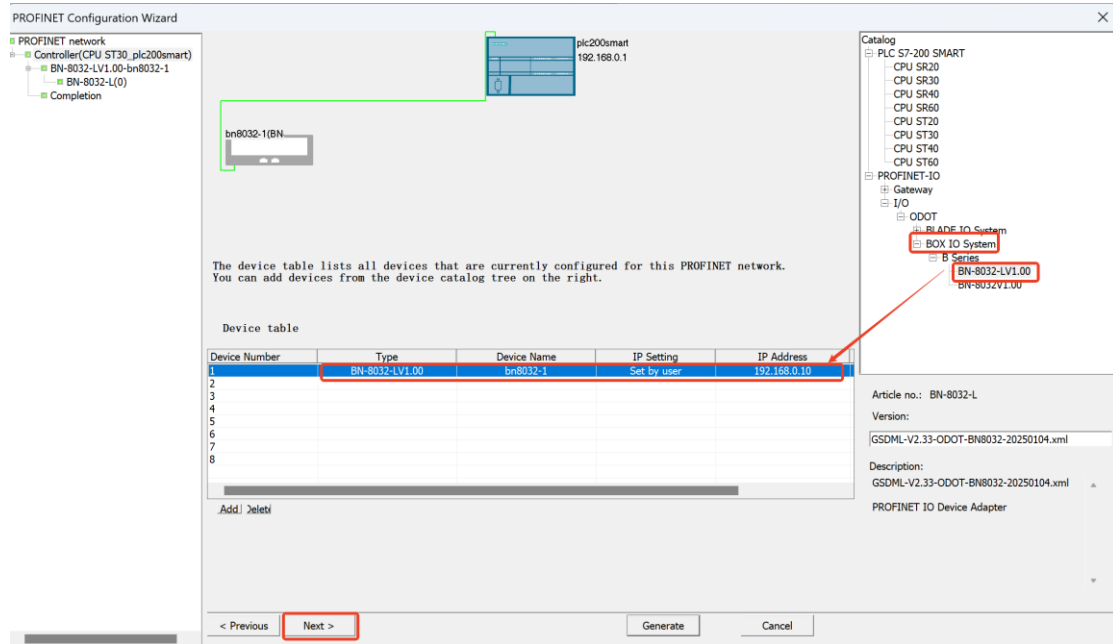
PROFINET Configuration Wizard

PROFINET network
Controller(CPU ST30_plc200smart)
BN-8032-LV1.00-bn8032-1
BN-8032-L(0)
Completion

plc200smart
192.168.0.1

bn8032-1(BN...

The device table lists all devices that are currently configured for this PROFINET network. You can add devices from the device catalog tree on the right.

Device table

| Device Number | Type | Device Name | IP Setting | IP Address |
|---|---|---|---|---|
| 1 | BN-8032-LV1.00 | bn8032-1 | Set by user | 192.168.0.10 |
| 2 | | | | |
| 3 | | | | |
| 4 | | | | |
| 5 | | | | |
| 6 | | | | |
| 7 | | | | |
| 8 | | | | |

Add Delete

Catalog
PLC S7-200 SMART
CPU SR20
CPU SR30
CPU SR40
CPU SR60
CPU ST20
CPU ST30
CPU ST40
CPU ST60
PROFINET-IO
Gateway
I/O
ODOT
BLADE IO System
BOX IO System
B Series
BN-8032-LV1.00
BN-8032V1.00

Article no.: BN-8032-L
Version:
GSDML-V2.33-ODOT-BN8032-20250104.xml
Description:
GSDML-V2.33-ODOT-BN8032-20250104.xml
PROFINET IO Device Adapter

< Previous
Next >
Generate
Cancel